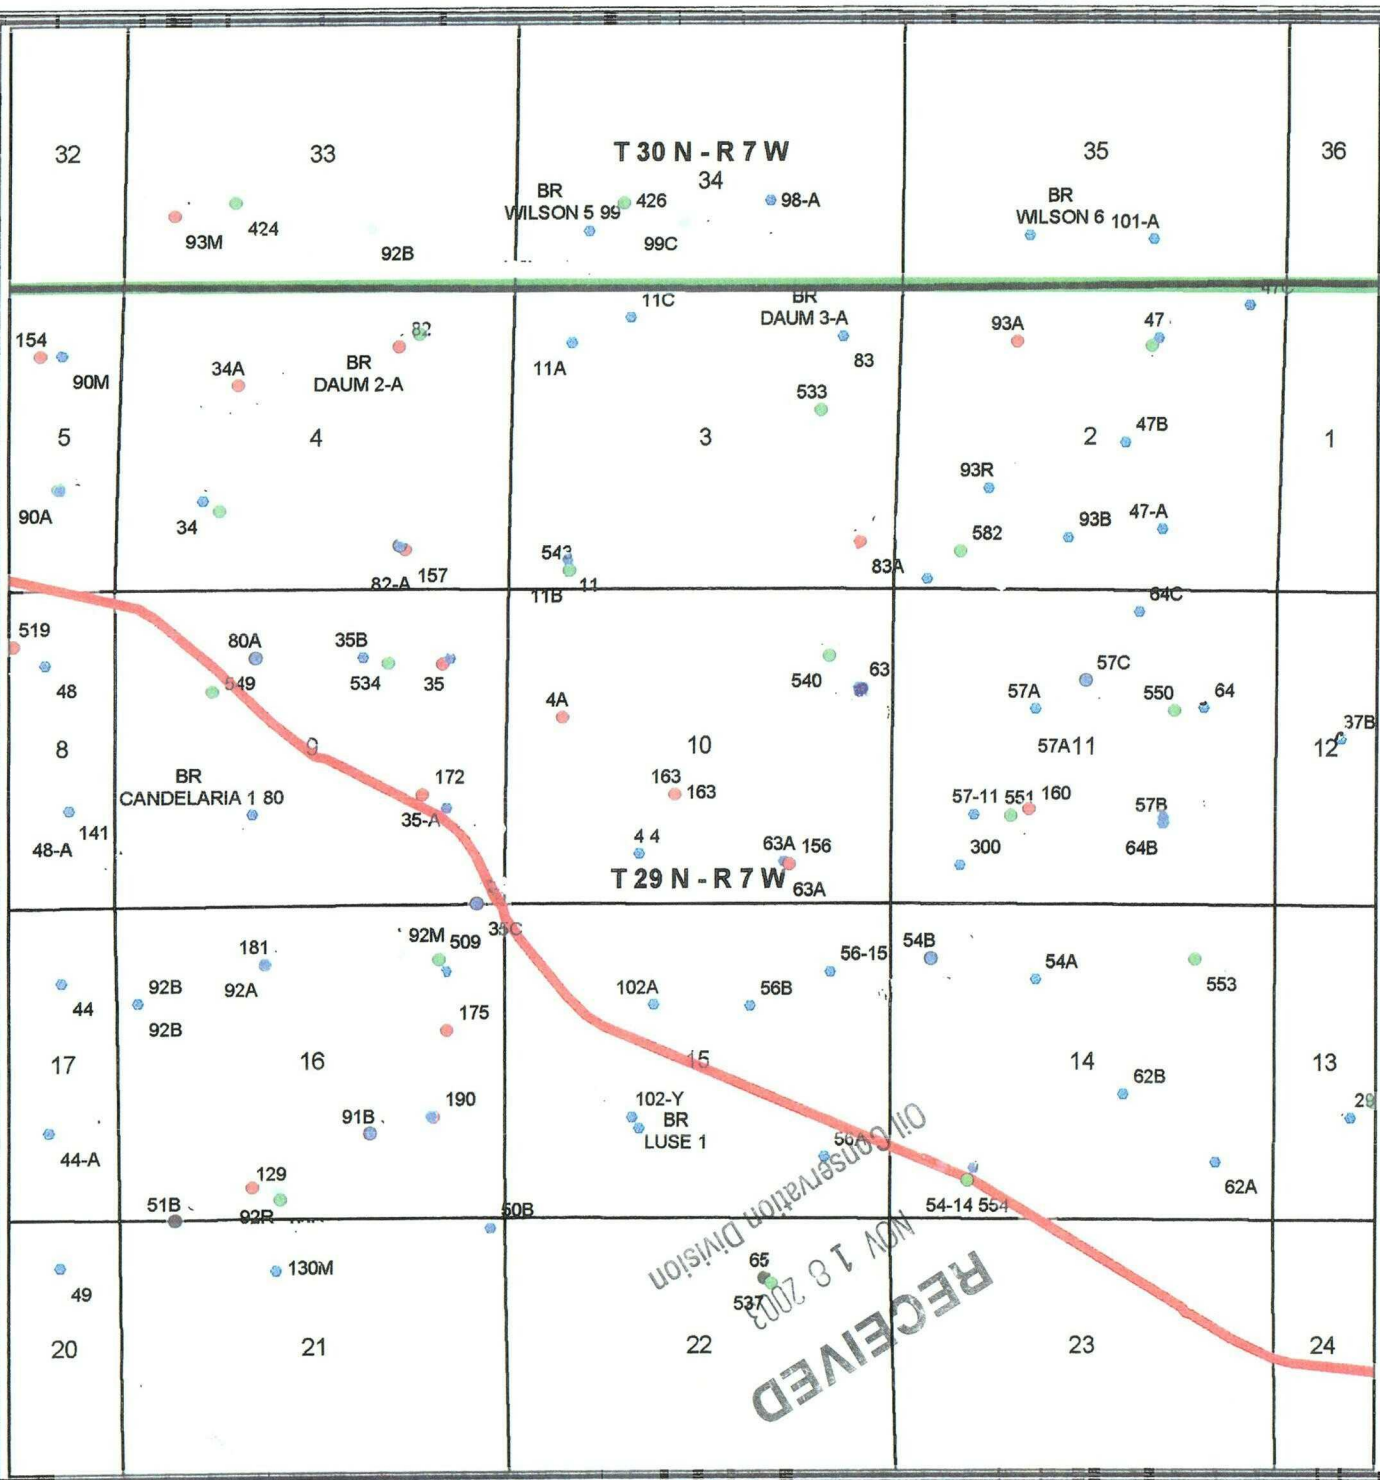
32
33
T 30 N - R 7 W
34
35
36
BR WILSON 5 99
426
98-A
BR WILSON 6
101-A
93M
424
92B
99C
11C
BR DAUM 3-A
47C
154
90M
82
34A
BR DAUM 2-A
11A
83
93A
47
533
5
4
3
2
1
47B
93R
90A
34
543
582
93B
47-A
82-A
157
11
11B
83A
64C
519
80A
35B
48
549
534
35
4A
540
63
57C
57A
550
64
37B
8
9
10
57A11
12
BR CANDELARIA 1 80
172
163
163
57-11
551
160
57B
35-A
141
48-A
4 4
63A
156
300
64B
T 29 N - R 7 W
63A
181
92M
509
35C
56-15
54B
54A
553
44
92B
92A
102A
56B
92B
175
17
16
15
14
13
62B
190
102-Y
BR LUSE 1
29
91B
56A
44-A
129
62A
51B
92R
50B
54-14 554
49
130M
65
537
20
21
22
23
24
Oil Conservation Division
NOV 1 8 2003
RECEIVED